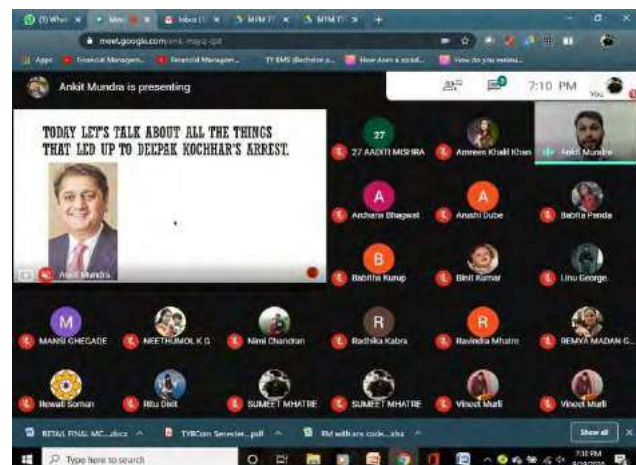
(1) Wha ×   Mee ×   Inbox ×   MTM T ×   MTM T ×   +

meet.google.com/amk-mzyq-qzt

Apps   Financial Managem...   Financial Managem...   TY BMS (Bachelor o...   How does a social...   How do you manu...

Ankit Mundra is presenting

7:10 PM

You

TODAY LET'S TALK ABOUT ALL THE THINGS THAT LED UP TO DEEPAK KOCHHAR'S ARREST.

Ankit Mundra

27
27 AADITI MISHRA

Amreen Khalil Khan

Ankit Mundra

A
Archana Bhagwat

A
Arushi Dube

Babita Panda

B
Babitha Kurup

Binit Kumar

Linu George

M
MANSI GHEGADE

NEETHUMOL K G

Nimi Chandran

R
Radhika Kabra

R
Ravindra Mhatre

REMYA MADAN G...

Rewati Soman

Ritu Dixit

SUMEET MHATRE

SUMEET MHATRE

Vineet Murli

Vineet Murli

RETAIL FINAL MC....docx

TYBCom Semester....pdf

RM with ans code....xlsx

Show all

Type here to search

7:10 PM